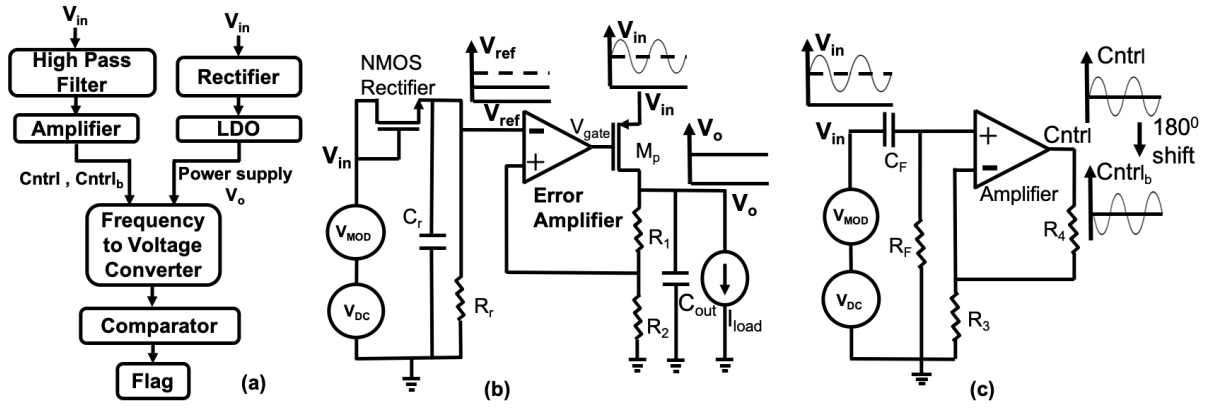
$V_{in}$

High Pass Filter

Amplifier

Cntrl , $Cntrl_b$

$V_{in}$

Rectifier

LDO

Power supply $V_o$

Frequency to Voltage Converter

Comparator

Flag

(a)

NMOS Rectifier

$V_{ref}$

$V_{in}$

$V_{ref}$

$V_{in}$

$V_{MOD}$

$V_{DC}$

$C_r$

$R_r$

−

+

$V_{gate}$

Error Amplifier

$V_{in}$

$M_p$

$V_o$

$V_o$

$R_1$

$R_2$

$C_{out}$

$I_{load}$

(b)

$V_{in}$

$V_{in}$

$C_F$

$V_{MOD}$

$V_{DC}$

$R_F$

+

−

Amplifier

Cntrl

$180^0$ shift

$Cntrl_b$

$R_4$

$R_3$

(c)